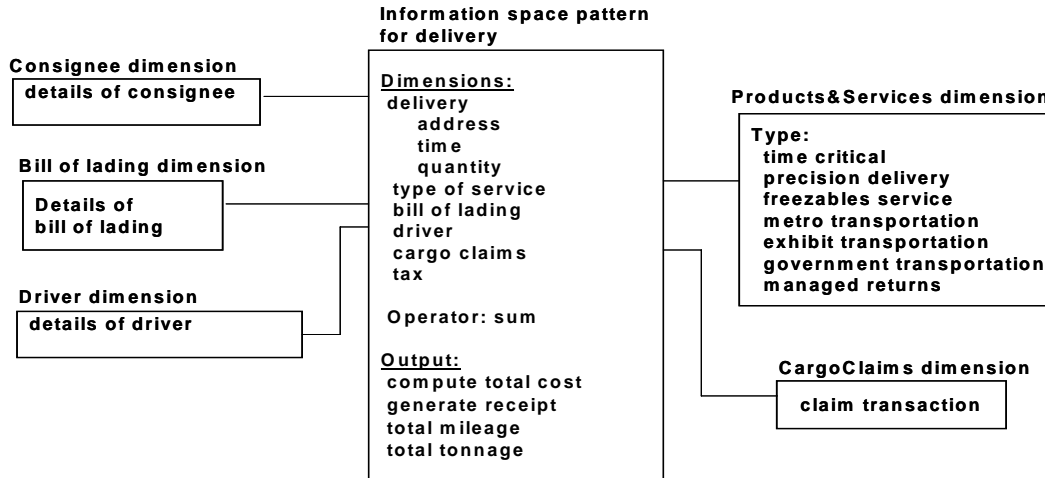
Information space pattern for delivery

Dimensions:
delivery
address
time
quantity
type of service
bill of lading
driver
cargo claims
tax

Operator: sum

Output:
compute total cost
generate receipt
total mileage
total tonnage

Consignee dimension
details of consignee

Bill of lading dimension
Details of bill of lading

Driver dimension
details of driver

Products&Services dimension

Type:
time critical
precision delivery
freezables service
metro transportation
exhibit transportation
government transportation
managed returns

CargoClaims dimension
claim transaction